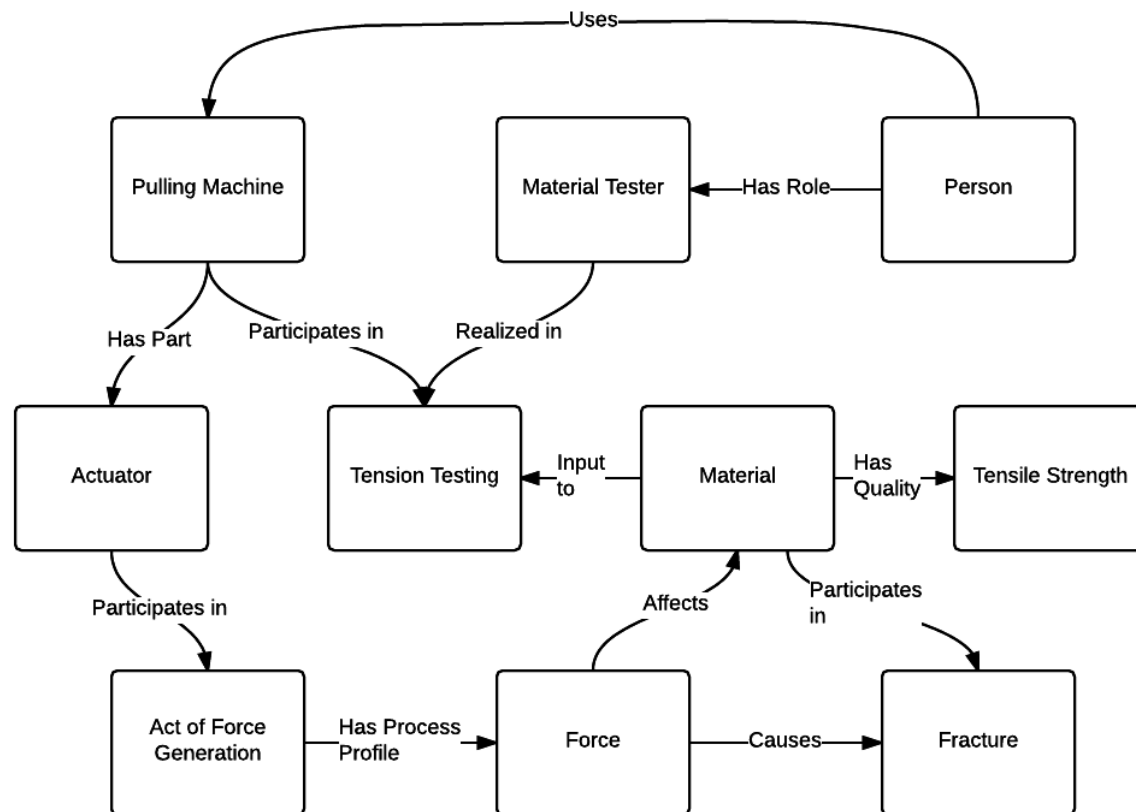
Uses

Pulling Machine

Material Tester

Has Role

Person

Has Part

Participates in

Realized in

Actuator

Tension Testing

Input to

Material

Has Quality

Tensile Strength

Participates in

Affects

Participates in

Act of Force Generation

Has Process Profile

Force

Causes

Fracture